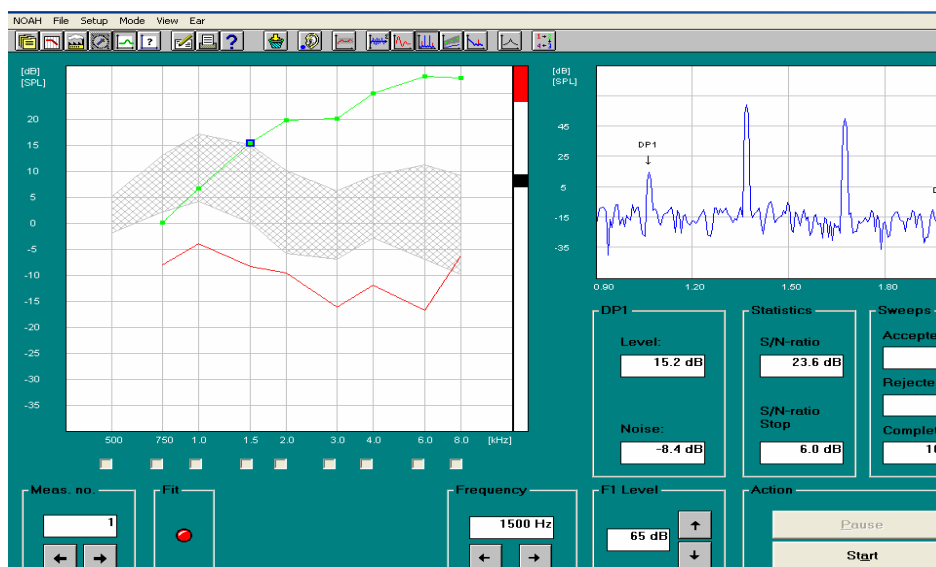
NOAH File Setup Mode View Ear

[dB]
[SPL]

20
15
10
5
0
-5
-10
-15
-20
-25
-30
-35

500 750 1.0 1.5 2.0 3.0 4.0 6.0 8.0 [kHz]

[dB]
[SPL]

45
25
5
-15
-35

DP1

0.90 1.20 1.50 1.80

DP1
Level:
15.2 dB
Noise:
-8.4 dB

Statistics
S/N-ratio
23.6 dB
S/N-ratio Stop
6.0 dB

Sweeps
Accepte
Rejecte
Complet
10

Meas. no.
1

Fit

Frequency
1500 Hz

F1 Level
65 dB

Action
Pause
Start